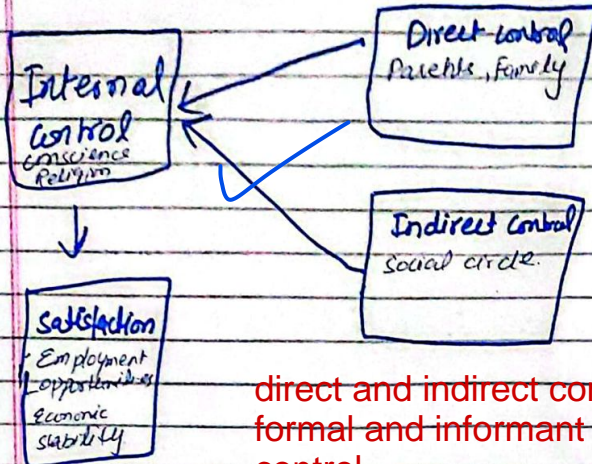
Internal control
conscience
Religion

Direct control
Parents, Family

Indirect control
social circle.

Satisfaction
Employment
opportunities
Economic
stability

direct and indirect con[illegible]
formal and informant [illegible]
control